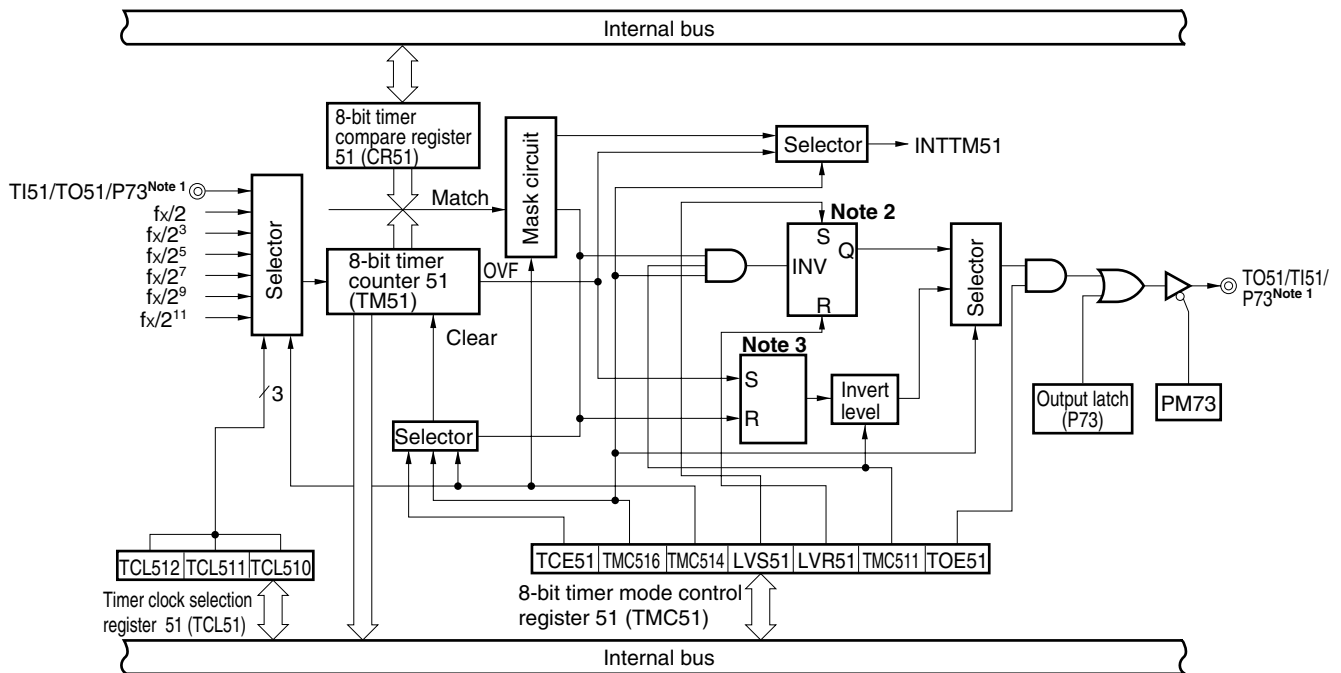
Internal bus

8-bit timer compare register 51 (CR51)

Mask circuit

Selector

INTTM51

TI51/TO51/P73$^{\textbf{Note 1}}$

$f_X/2$
$f_X/2^3$
$f_X/2^5$
$f_X/2^7$
$f_X/2^9$
$f_X/2^{11}$

Selector

Match

8-bit timer counter 51 (TM51)

OVF

Note 2

S

Q

INV

R

Selector

TO51/TI51/ P73$^{\textbf{Note 1}}$

3

Clear

Note 3

S

R

Invert level

Output latch (P73)

PM73

Selector

| TCL512 | TCL511 | TCL510 |
|---|---|---|

Timer clock selection register 51 (TCL51)

| TCE51 | TMC516 | TMC514 | LVS51 | LVR51 | TMC511 | TOE51 |
|---|---|---|---|---|---|---|

8-bit timer mode control register 51 (TMC51)

Internal bus